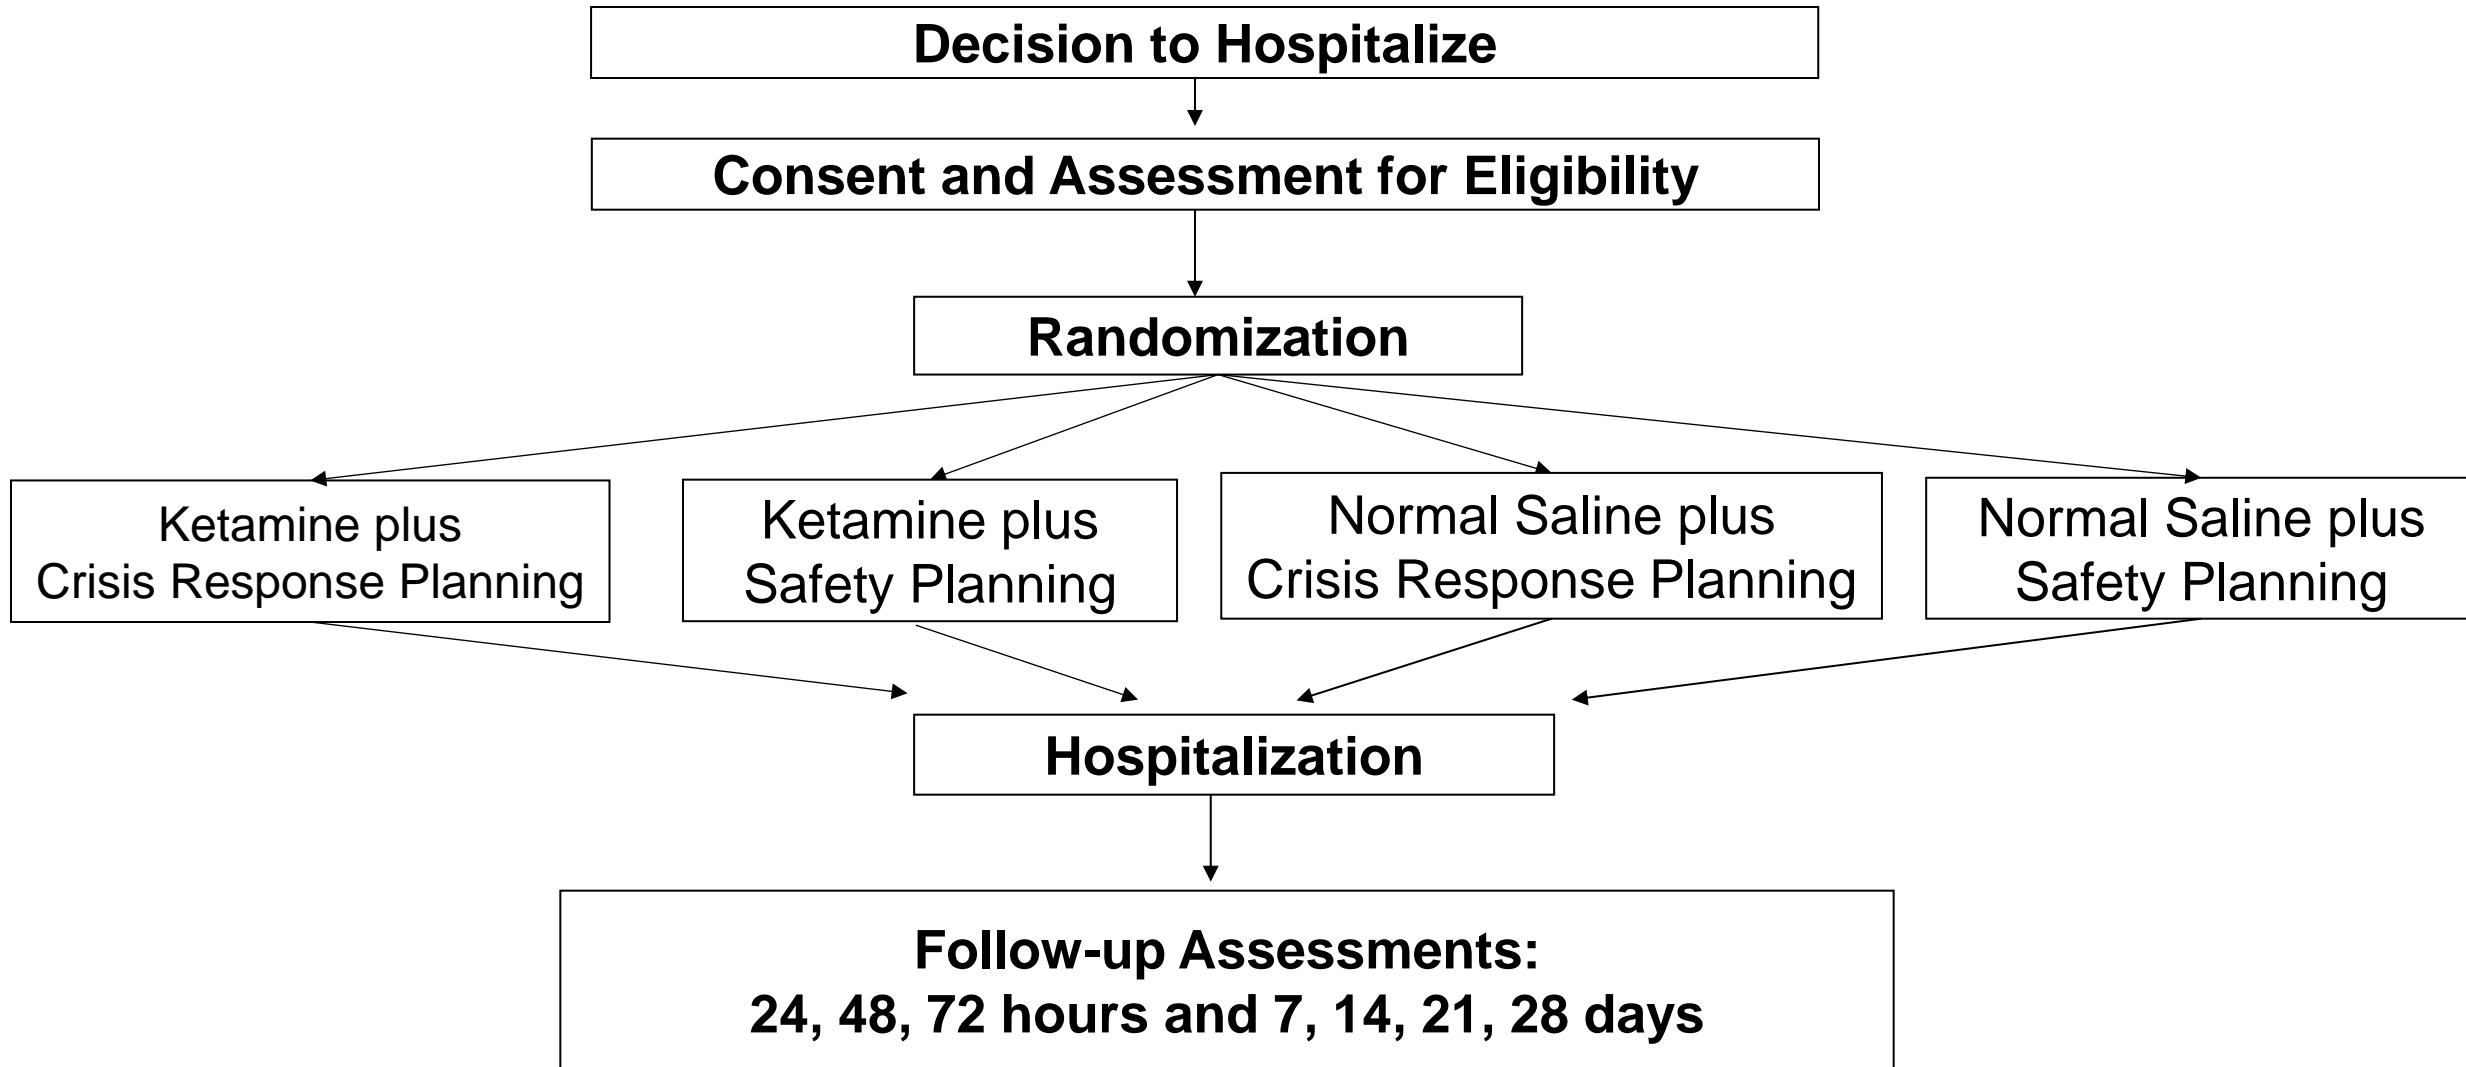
Decision to Hospitalize

Consent and Assessment for Eligibility

Randomization

Ketamine plus Crisis Response Planning

Ketamine plus Safety Planning

Normal Saline plus Crisis Response Planning

Normal Saline plus Safety Planning

Hospitalization

Follow-up Assessments:
24, 48, 72 hours and 7, 14, 21, 28 days